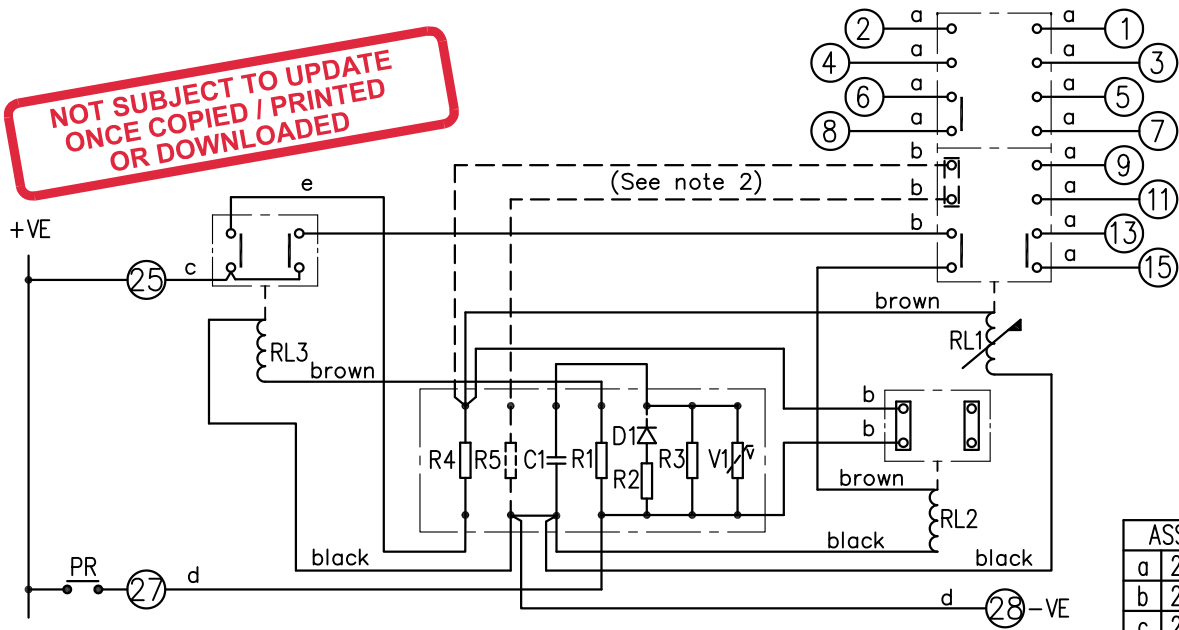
NOT SUBJECT TO UPDATE
ONCE COPIED / PRINTED
OR DOWNLOADED

2 a
4 a
6 a
8 a
a 1
a 3
a 5
a 7
b
b
b
a 9
a 11
a 13
a 15
(See note 2)
e
+VE
25 c
RL3
brown
brown
RL1
R4 R5 C1 R1
D1
R2
R3 V1
b
b
brown
RL2
black
black
black
PR
27 d
d
28 -VE

| ASS |
|---|
| a 2 |
| b 2 |
| c 2 |